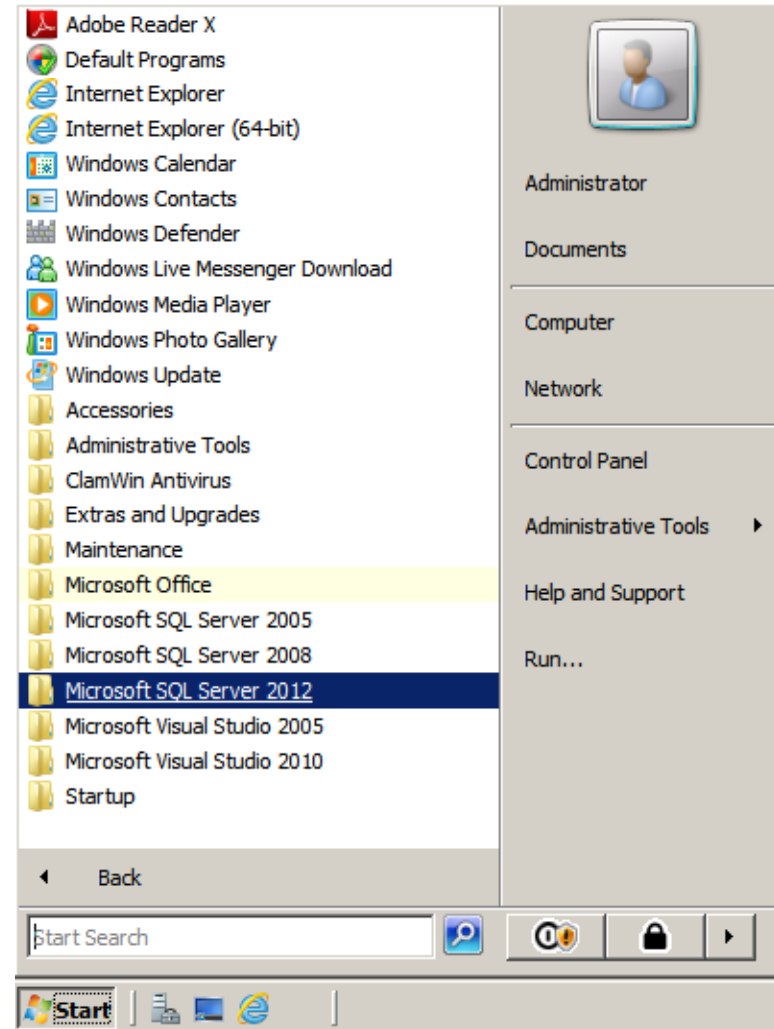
Adobe Reader X
Default Programs
Internet Explorer
Internet Explorer (64-bit)
Windows Calendar
Windows Contacts
Windows Defender
Windows Live Messenger Download
Windows Media Player
Windows Photo Gallery
Windows Update
Accessories
Administrative Tools
ClamWin Antivirus
Extras and Upgrades
Maintenance
Microsoft Office
Microsoft SQL Server 2005
Microsoft SQL Server 2008
Microsoft SQL Server 2012
Microsoft Visual Studio 2005
Microsoft Visual Studio 2010
Startup

Back

Start Search

Administrator
Documents
Computer
Network
Control Panel
Administrative Tools
Help and Support
Run...

Start